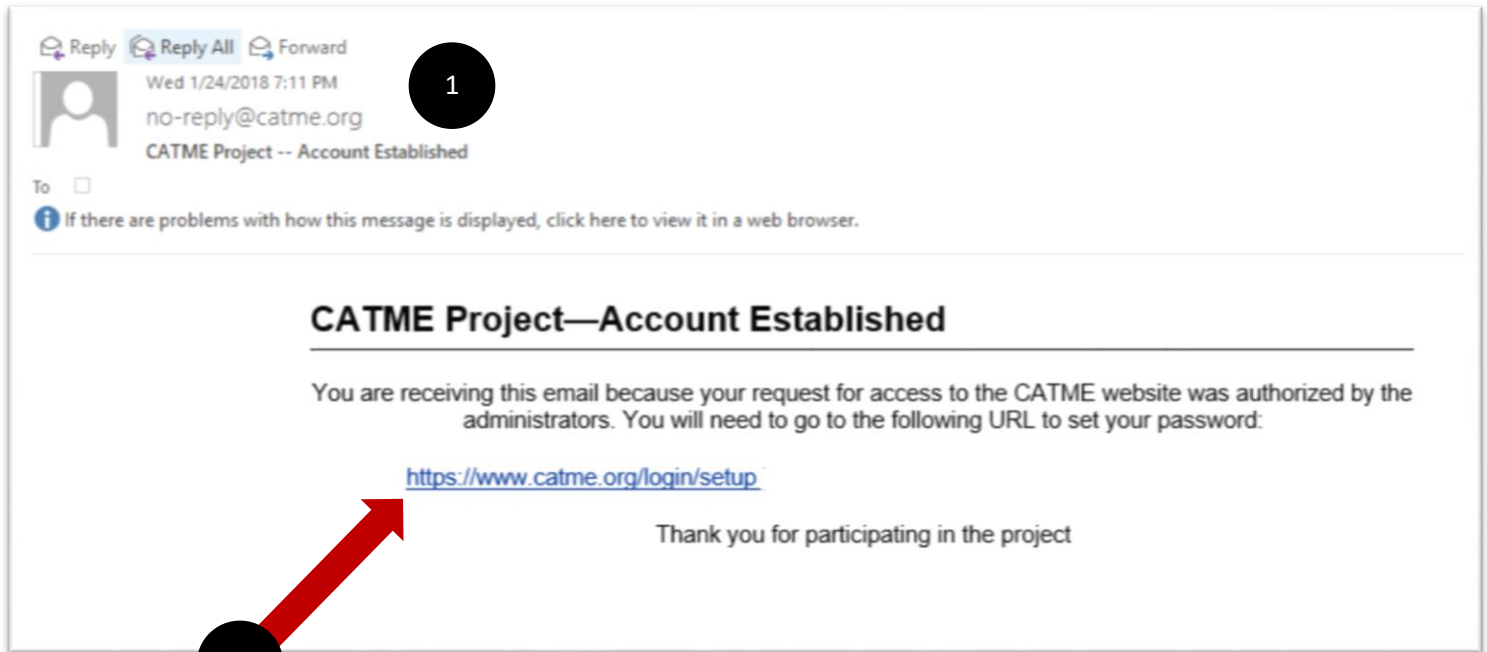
Reply Reply All Forward

Wed 1/24/2018 7:11 PM

1

no-reply@catme.org

CATME Project -- Account Established

To

If there are problems with how this message is displayed, click here to view it in a web browser.

CATME Project—Account Established

You are receiving this email because your request for access to the CATME website was authorized by the administrators. You will need to go to the following URL to set your password:

https://www.catme.org/login/setup

Thank you for participating in the project